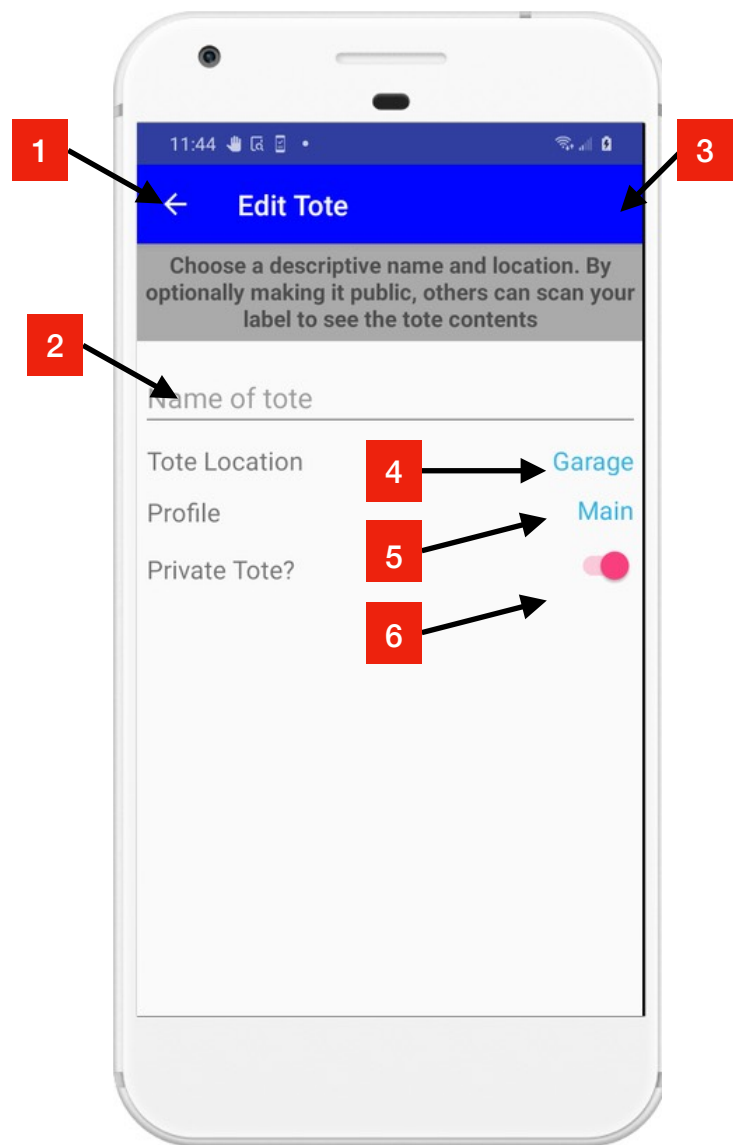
1

3

11:44

←

Edit Tote

Choose a descriptive name and location. By optionally making it public, others can scan your label to see the tote contents

2

Name of tote

Tote Location

4

Garage

Profile

5

Main

Private Tote?

6